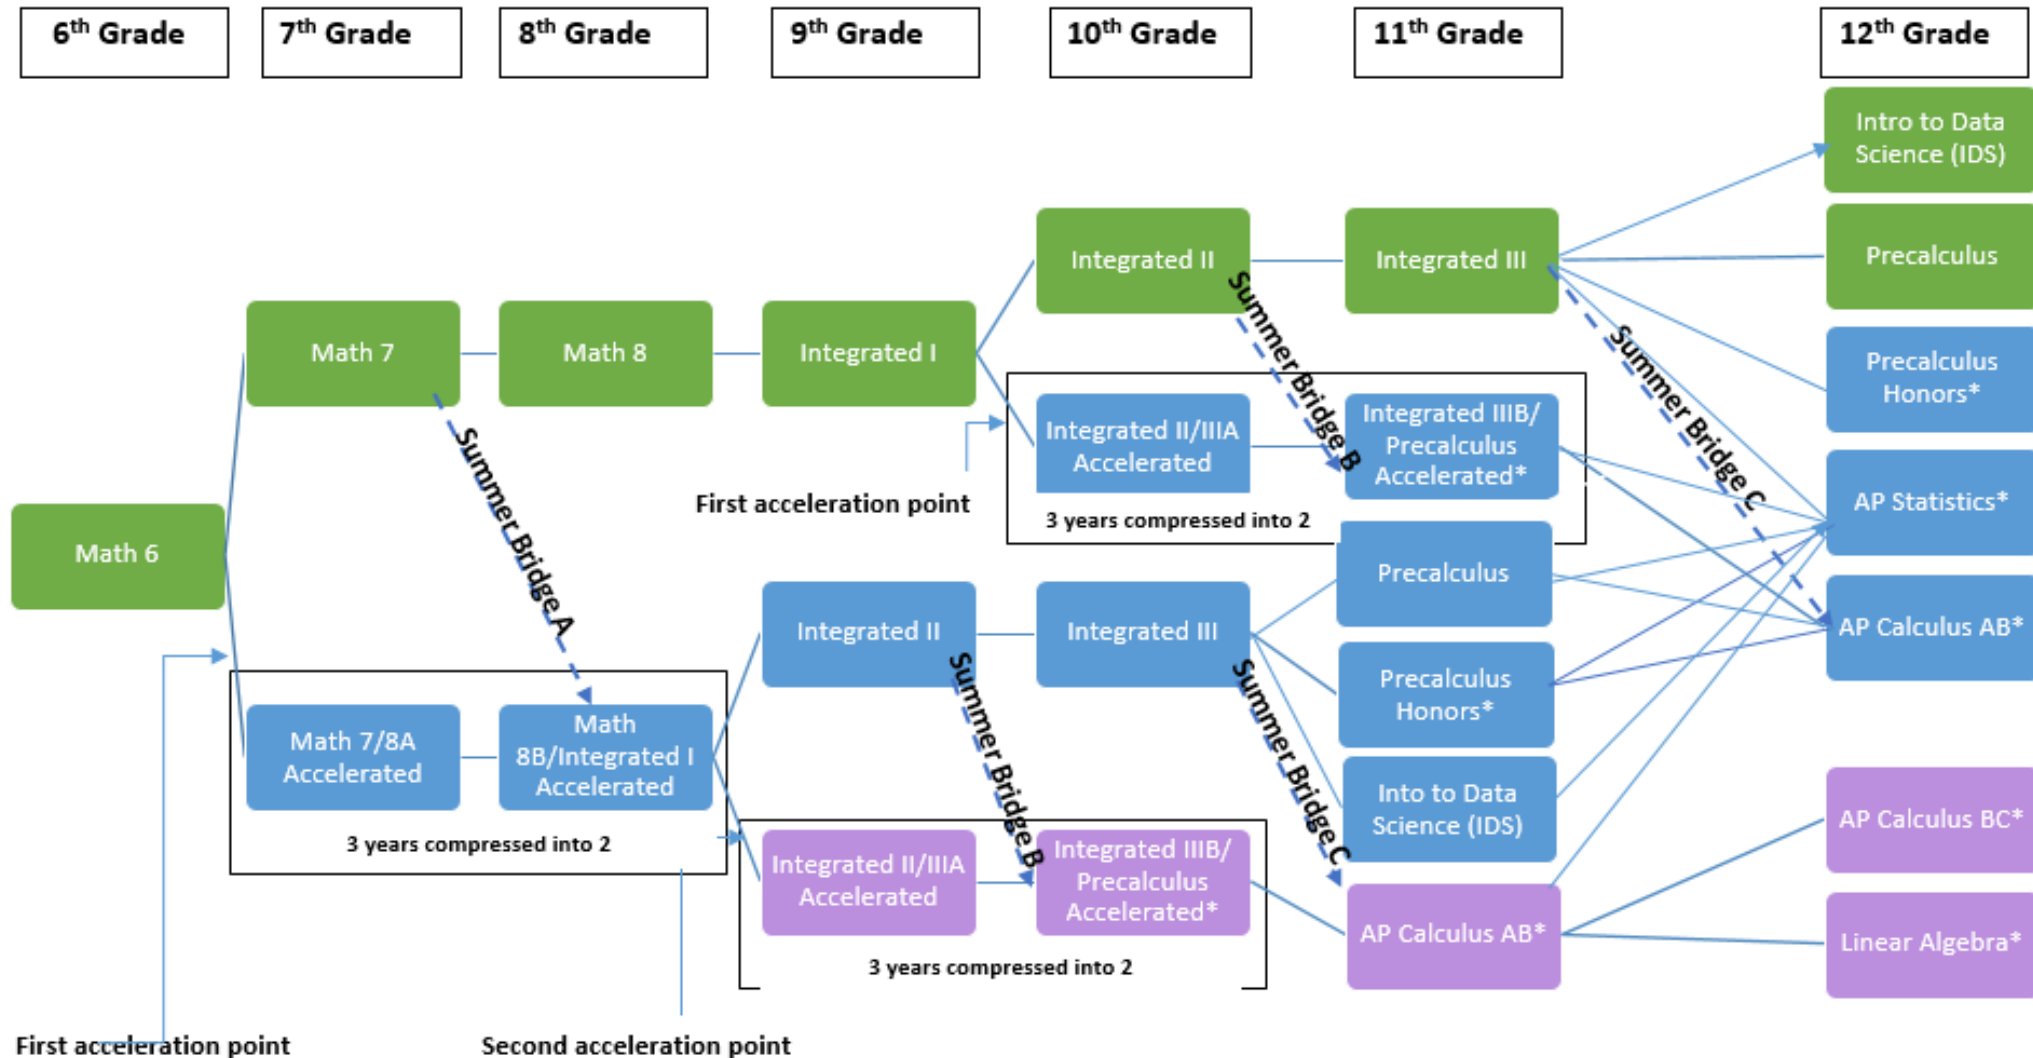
6th Grade

7th Grade

8th Grade

9th Grade

10th Grade

11th Grade

12th Grade

Intro to Data Science (IDS)

Precalculus

Precalculus Honors*

AP Statistics*

AP Calculus AB*

AP Calculus BC*

Linear Algebra*

Integrated II

Integrated III

Summer Bridge B

Summer Bridge C

Math 7

Math 8

Integrated I

Integrated II/IIIA Accelerated

Integrated IIIB/ Precalculus Accelerated*

3 years compressed into 2

First acceleration point

Summer Bridge A

Math 6

Precalculus

Integrated II

Integrated III

Precalculus Honors*

Into to Data Science (IDS)

Summer Bridge B

Summer Bridge C

Math 7/8A Accelerated

Math 8B/Integrated I Accelerated

3 years compressed into 2

Integrated II/IIIA Accelerated

Integrated IIIB/ Precalculus Accelerated*

3 years compressed into 2

AP Calculus AB*

First acceleration point

Second acceleration point